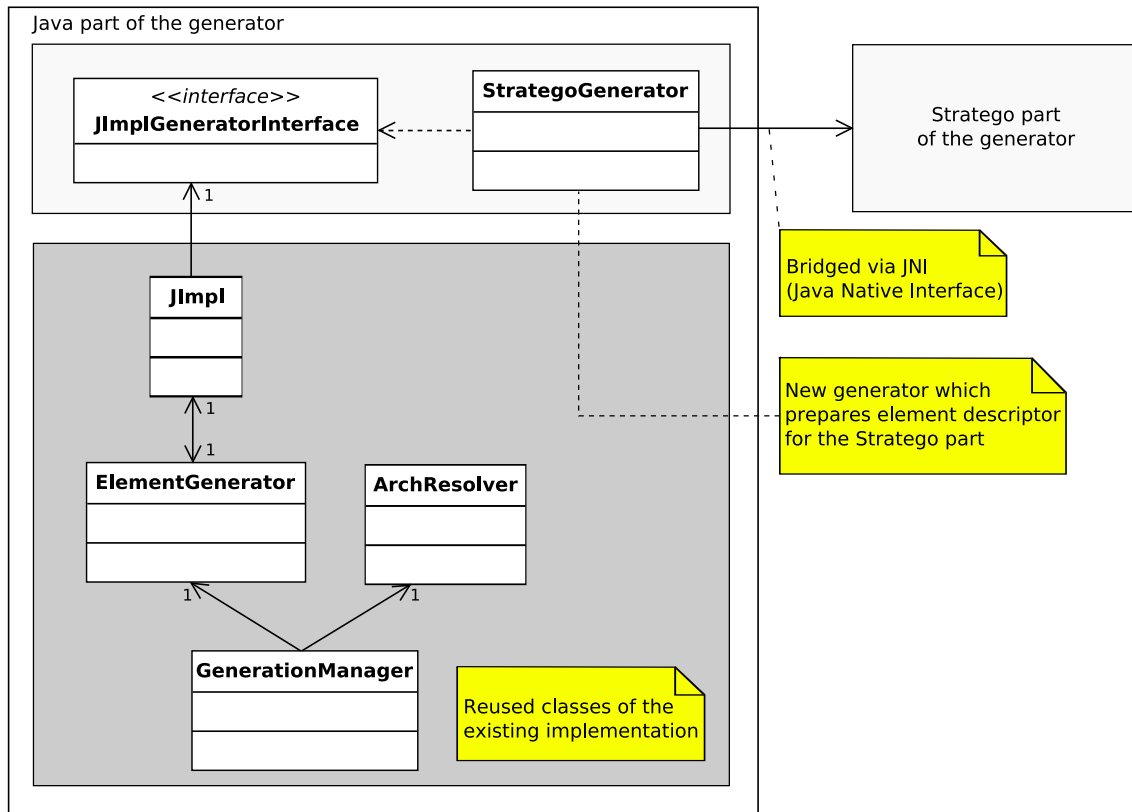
Java part of the generator

<<interface>>
JImplGeneratorInterface

StrategoGenerator

Stratego part of the generator

1

Bridged via JNI
(Java Native Interface)

JImpl

New generator which prepares element descriptor for the Stratego part

1

1

ElementGenerator

ArchResolver

1

1

GenerationManager

Reused classes of the existing implementation